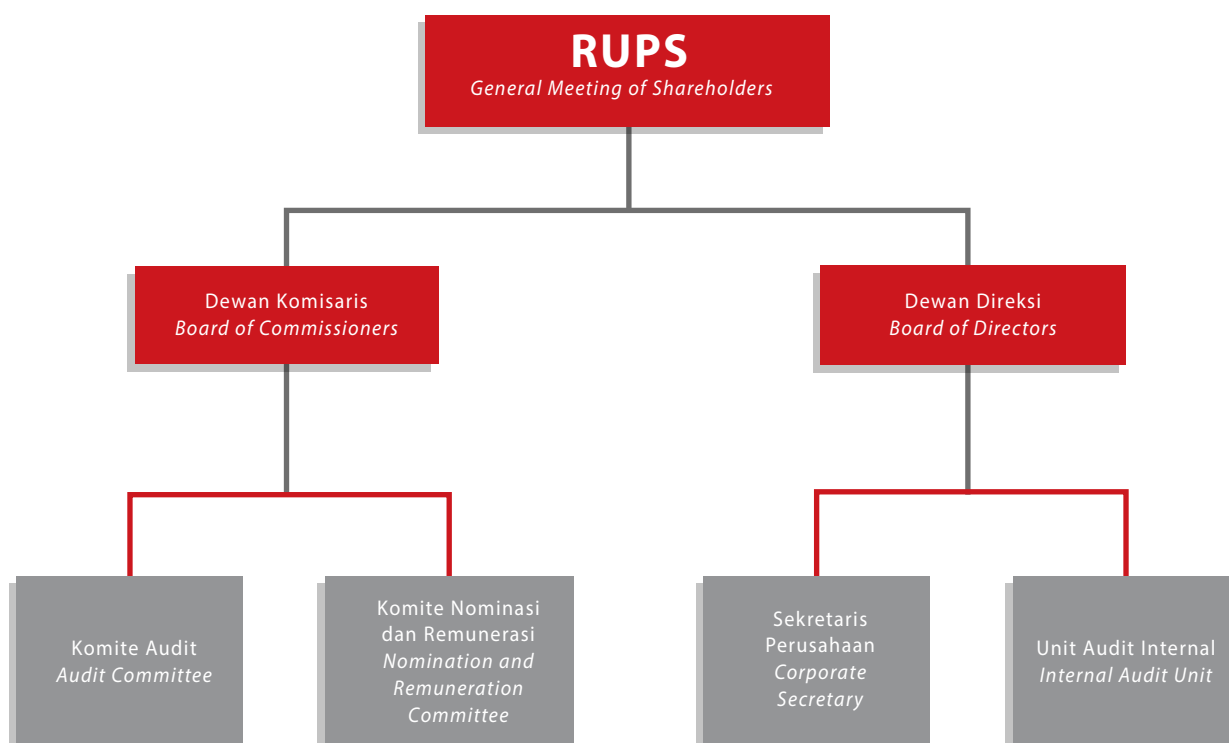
RUPS
General Meeting of Shareholders

Dewan Komisaris
Board of Commissioners

Dewan Direksi
Board of Directors

Komite Audit
Audit Committee

Komite Nominasi dan Remunerasi
Nomination and Remuneration Committee

Sekretaris Perusahaan
Corporate Secretary

Unit Audit Internal
Internal Audit Unit